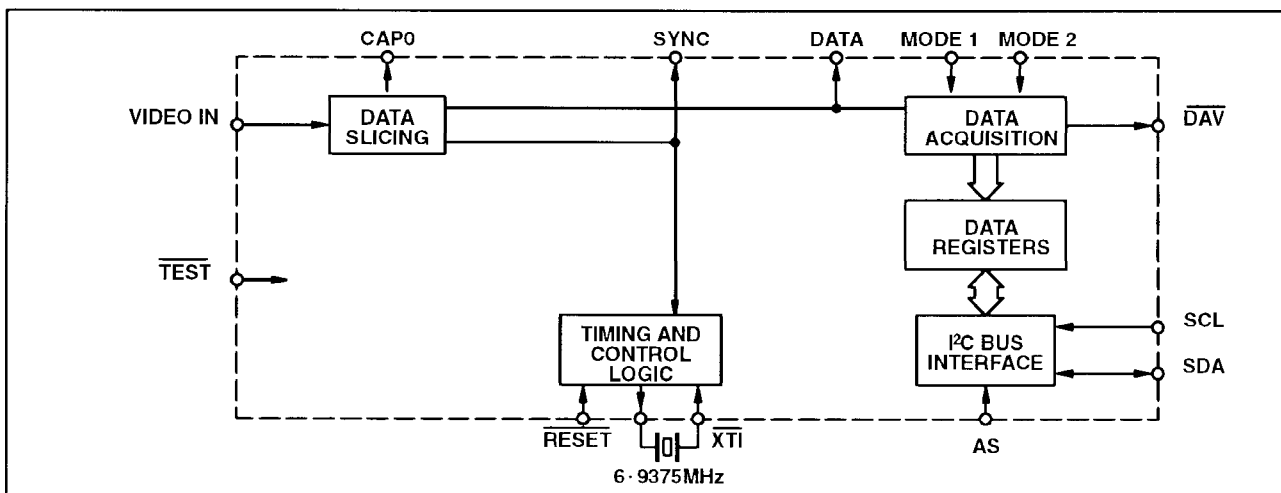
CAP0

SYNC

DATA

MODE 1

MODE 2

VIDEO IN

DATA SLICING

DATA ACQUISITION

$\overline{DAV}$

DATA REGISTERS

$\overline{TEST}$

TIMING AND CONTROL LOGIC

$I^2C$ BUS INTERFACE

SCL

SDA

$\overline{RESET}$

$\overline{XTI}$

AS

6 · 9375MHz